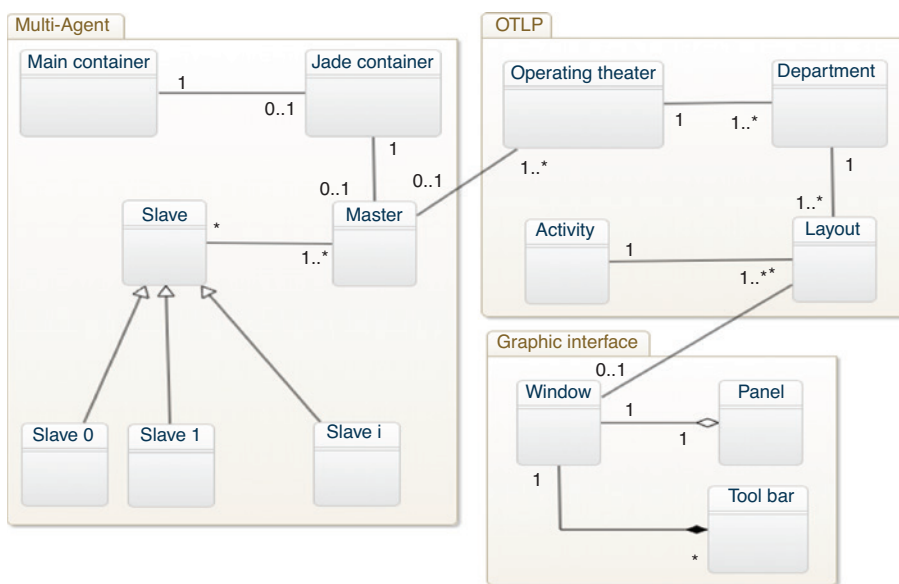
Multi-Agent

Main container

1

0..1

Jade container

1

0..1

Slave

*

1..*

Master

Slave 0

Slave 1

Slave i

OTLP

Operating theater

1

1..*

Department

0..1

1..*

1

1..*

Activity

1

1..**

Layout

Graphic interface

0..1

Window

1

1

Panel

1

Tool bar

*